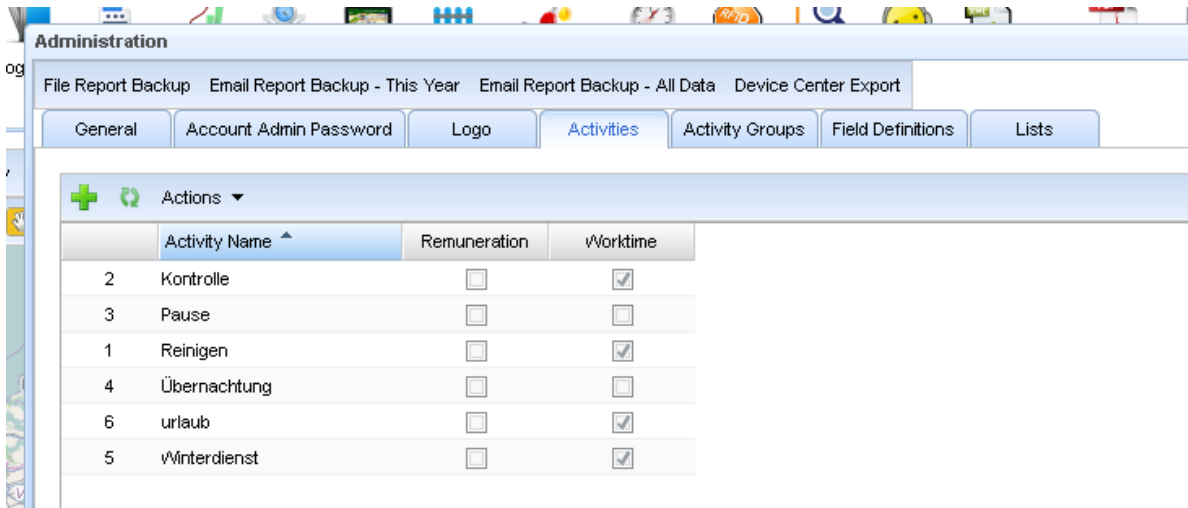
Administration

File Report Backup Email Report Backup - This Year Email Report Backup - All Data Device Center Export

General | Account Admin Password | Logo | Activities | Activity Groups | Field Definitions | Lists

Actions

| | Activity Name | Remuneration | Worktime |
|---|---|---|---|
| 2 | Kontrolle | ☐ | ☑ |
| 3 | Pause | ☐ | ☐ |
| 1 | Reinigen | ☐ | ☑ |
| 4 | Übernachtung | ☐ | ☐ |
| 6 | urlaub | ☐ | ☑ |
| 5 | Winterdienst | ☐ | ☑ |